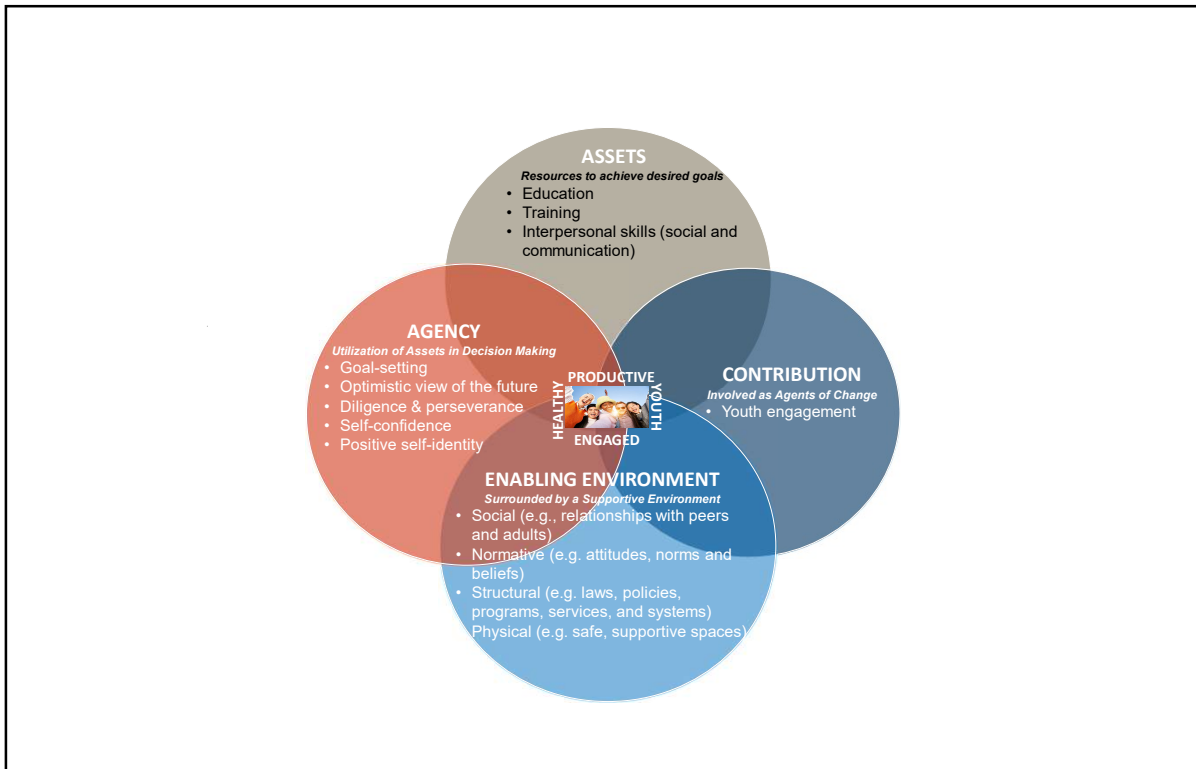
ASSETS
Resources to achieve desired goals
• Education
• Training
• Interpersonal skills (social and communication)

AGENCY
Utilization of Assets in Decision Making
• Goal-setting
• Optimistic view of the future
• Diligence & perseverance
• Self-confidence
• Positive self-identity

PRODUCTIVE
HEALTHY
YOUTH
ENGAGED

CONTRIBUTION
Involved as Agents of Change
• Youth engagement

ENABLING ENVIRONMENT
Surrounded by a Supportive Environment
• Social (e.g., relationships with peers and adults)
• Normative (e.g. attitudes, norms and beliefs)
• Structural (e.g. laws, policies, programs, services, and systems)
• Physical (e.g. safe, supportive spaces)